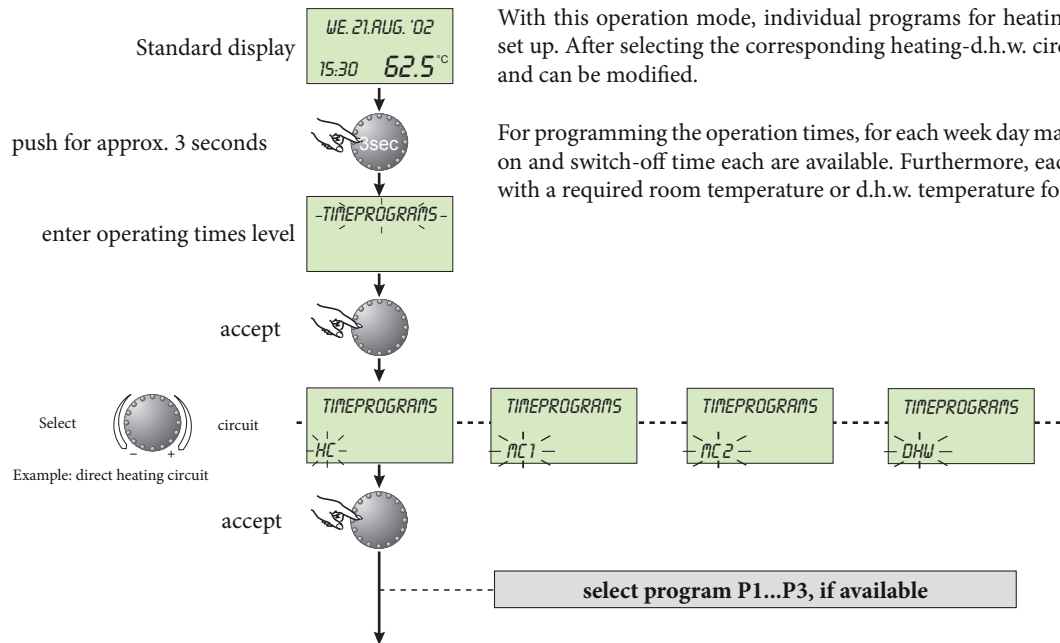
Standard display

WE. 21.AUG. '02
15:30 62.5°C

push for approx. 3 seconds

3sec

enter operating times level

-TIMEPROGRAMS-

accept

Select

– +

circuit

Example: direct heating circuit

TIMEPROGRAMS
HC

TIMEPROGRAMS
MC1

TIMEPROGRAMS
MC2

TIMEPROGRAMS
DHW

accept

select program P1...P3, if available

With this operation mode, individual programs for heatin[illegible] set up. After selecting the corresponding heating-d.h.w. cir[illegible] and can be modified.

For programming the operation times, for each week day ma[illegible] on and switch-off time each are available. Furthermore, eac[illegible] with a required room temperature or d.h.w. temperature fo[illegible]